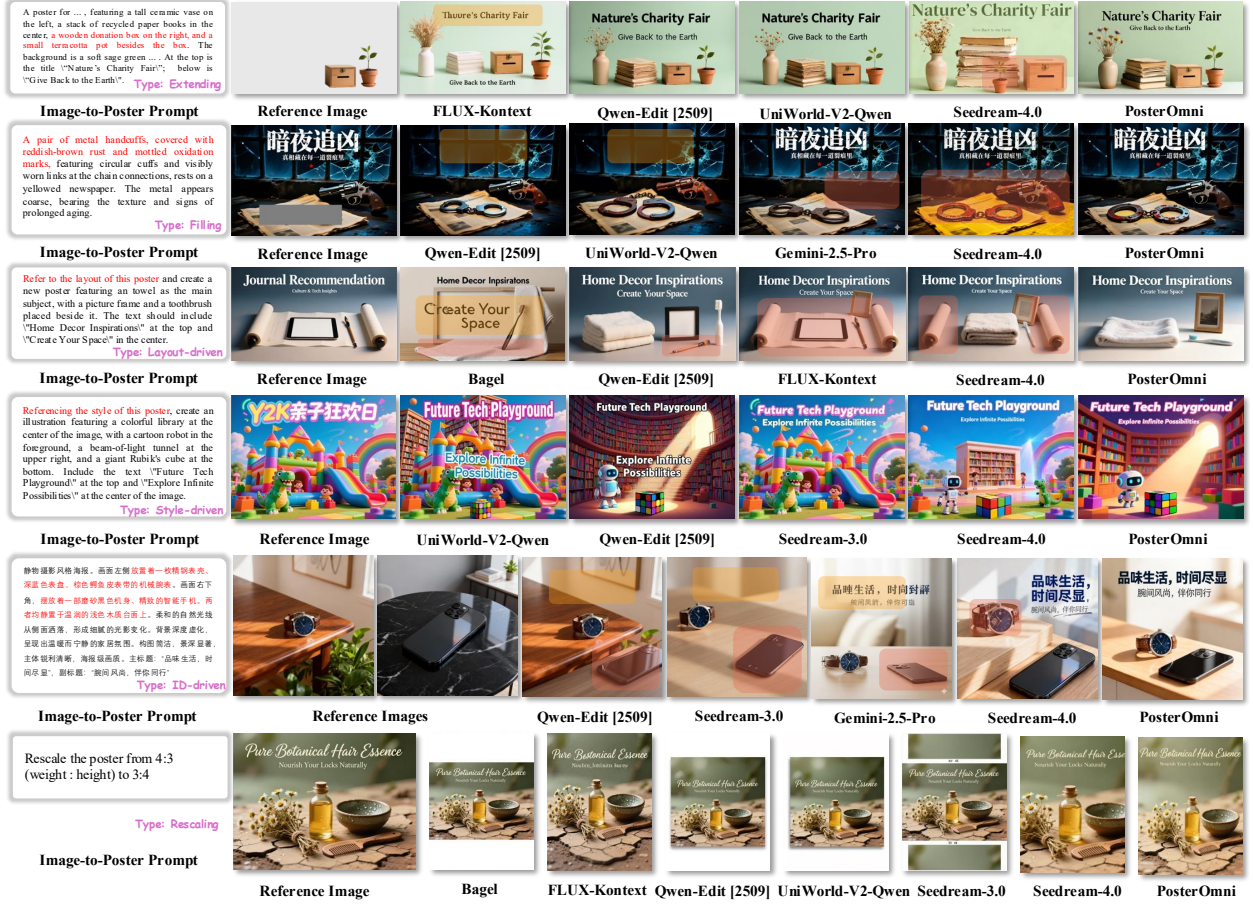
A poster for ... , featuring a tall ceramic vase on the left, a stack of recycled paper books in the center, a wooden donation box on the right, and a small terracotta pot besides the box. The background is a soft sage green ... . At the top is the title \"Nature's Charity Fair\"; below is \"Give Back to the Earth\".
Type: Extending

Image-to-Poster Prompt

Thoore's Charity Fair
Give Back to the Earth

Nature's Charity Fair
Give Back to the Earth

Nature's Charity Fair
Give Back to the Earth

Nature's Charity Fair

Nature's Charity Fair
Give Back to the Earth

Reference Image | FLUX-Kontext | Qwen-Edit [2509] | UniWorld-V2-Qwen | Seedream-4.0 | PosterOmni

A pair of metal handcuffs, covered with reddish-brown rust and mottled oxidation marks, featuring circular cuffs and visibly worn links at the chain connections, rests on a yellowed newspaper. The metal appears coarse, bearing the texture and signs of prolonged aging.
Type: Filling

Image-to-Poster Prompt

暗夜追凶
真相藏在每一道裂痕里

Reference Image | Qwen-Edit [2509] | UniWorld-V2-Qwen | Gemini-2.5-Pro | Seedream-4.0 | PosterOmni

Refer to the layout of this poster and create a new poster featuring an towel as the main subject, with a picture frame and a toothbrush placed beside it. The text should include \"Home Decor Inspirations\" at the top and \"Create Your Space\" in the center.
Type: Layout-driven

Image-to-Poster Prompt

Journal Recommendation
Culture & Tech Insights

Home Decor Inspiraltons
Create Your Space

Home Decor Inspirations
Create Your Space

Home Decor Inspirations
Create Your Space

Home Decor Inspirations
Create Your Space

Home Decor Inspirations
Create Your Space

Reference Image | Bagel | Qwen-Edit [2509] | FLUX-Kontext | Seedream-4.0 | PosterOmni

Referencing the style of this poster, create an illustration featuring a colorful library at the center of the image, with a cartoon robot in the foreground, a beam-of-light tunnel at the upper right, and a giant Rubik's cube at the bottom. Include the text \"Future Tech Playground\" at the top and \"Explore Infinite Possibilities\" at the center of the image.
Type: Style-driven

Image-to-Poster Prompt

Y2K亲子狂欢日

Future Tech Playground
Explore Infinite Possibilities

Future Tech Playground
Explore Infinite Possibilities

Future Tech Playground
Explore Infinite Possibilities

Future Tech Playground
Explore Infinite Possibilities

Future Tech Playground
Explore Infinite Possibilities

Reference Image | UniWorld-V2-Qwen | Qwen-Edit [2509] | Seedream-3.0 | Seedream-4.0 | PosterOmni

静物摄影风格海报。画面左侧放置着一枚精致表壳、深蓝色表盘、棕色鳄鱼皮表带的机械腕表。画面右下角，摆放着一部磨砂黑色机身、精致的智能手机。两者均静置于温润的浅色木质台面上。柔和的自然光线从侧面洒落，形成细腻的光影变化。背景深度虚化，呈现出温暖而宁静的家居氛围。构图简洁，景深显著，主体锐利清晰，海报级画质。主标题："品味生活，时间尽显"，副标题："腕间风尚，伴你同行"
Type: ID-driven

Image-to-Poster Prompt

品味生活，时间尽辭
腕间风韵，伴你同行

品味生活，时间尽显

品味生活，时间尽显
腕间风尚，伴你同行

Reference Images | Qwen-Edit [2509] | Seedream-3.0 | Gemini-2.5-Pro | Seedream-4.0 | PosterOmni

Rescale the poster from 4:3 (weight : height) to 3:4
Type: Rescaling

Image-to-Poster Prompt

Pure Botanical Hair Essence
Nourish Your Locks Naturally

Pure Botanical Hair Essence

Pure Botanical Essence
Nourhs Jotlotits Inere

Pure Botanical Hair Essence

Pure Botanical Hair Essence

Pure Botanical Hair Essence

Pure Botanical Hair Essence
Nourish Your Locks Naturally

Pure Botanical Hair Essence
Nourish Your Locks Naturally

Reference Image | Bagel | FLUX-Kontext | Qwen-Edit [2509] | UniWorld-V2-Qwen | Seedream-3.0 | Seedream-4.0 | PosterOmni